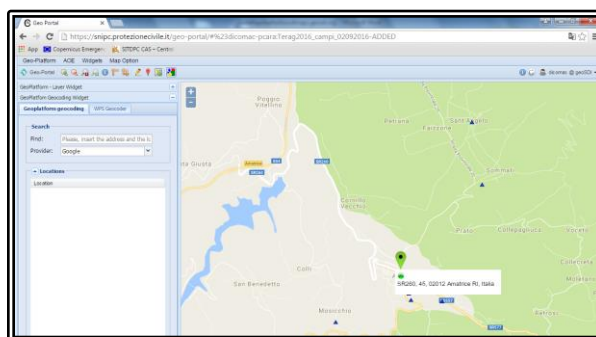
Geo Portal ×

https://snipc.protezionecivile.it/geo-portal/#%23dicomac-pcara:Terag2016_campi_02092016-ADDED

App Copernicus Emergen STDPC CAS - Centri

Geo-Platform AOE Widgets Map Option

Geo-Portal

GeoPlatform - Layer Widget

GeoPlatform Geocoding Widget

Geoplatform geocoding WPS Geocoder

Search

Find: Please, insert the address and the k

Provider: Google

Locations

Location

Poggio Vitellino

Petrana

Pezzone

Santa Giusta

Amatrice

Cornillo Vecchio

Prato

Collepagliuca

Colli

San Benedetto

Moscichio

SR260, 45, 02012 Amatrice RI, Italia

Collecreta

Retrosi